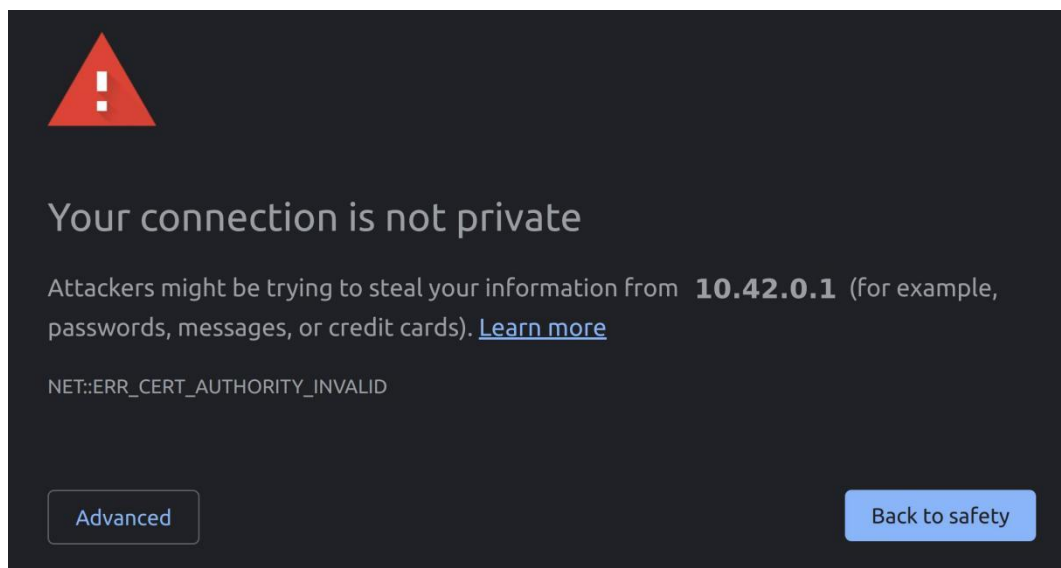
Your connection is not private

Attackers might be trying to steal your information from **10.42.0.1** (for example, passwords, messages, or credit cards). Learn more

NET::ERR_CERT_AUTHORITY_INVALID

Advanced

Back to safety